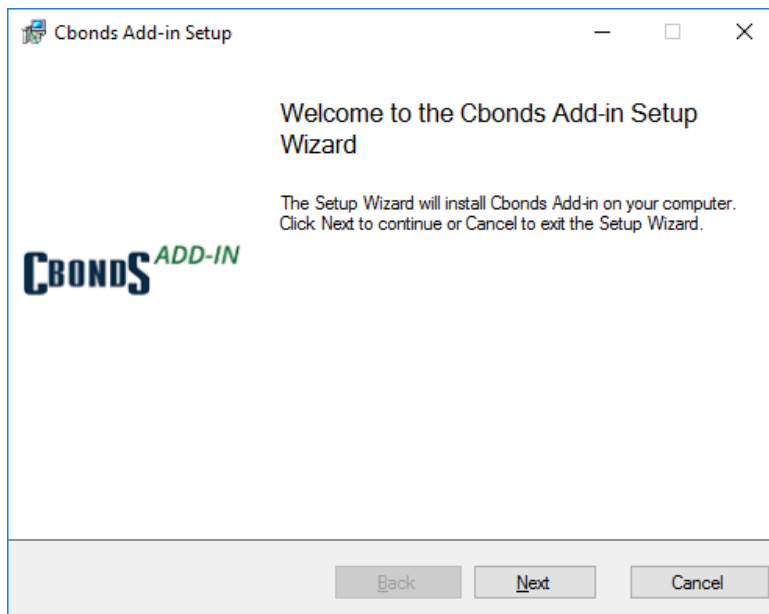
Cbonds Add-in Setup

Welcome to the Cbonds Add-in Setup Wizard

The Setup Wizard will install Cbonds Add-in on your computer. Click Next to continue or Cancel to exit the Setup Wizard.

CBONDS ADD-IN

Back

Next

Cancel